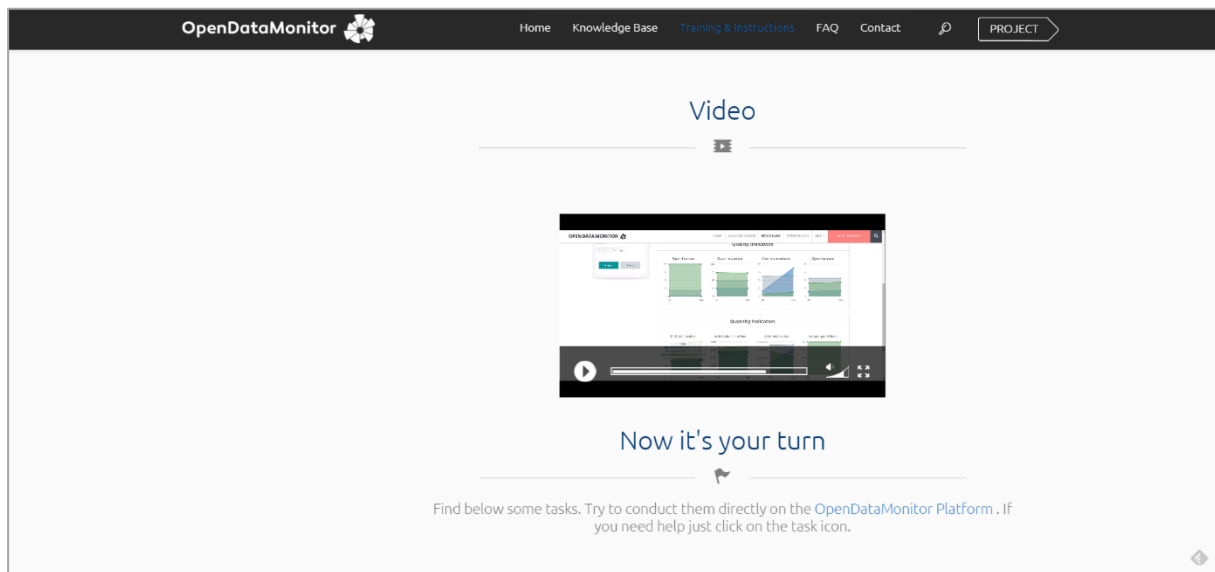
OpenDataMonitor

Home Knowledge Base Training & Instructions FAQ Contact PROJECT

Video

OPENDATAMONITOR

Quality Indicators

Quantity Indicators

Now it's your turn

Find below some tasks. Try to conduct them directly on the OpenDataMonitor Platform . If you need help just click on the task icon.